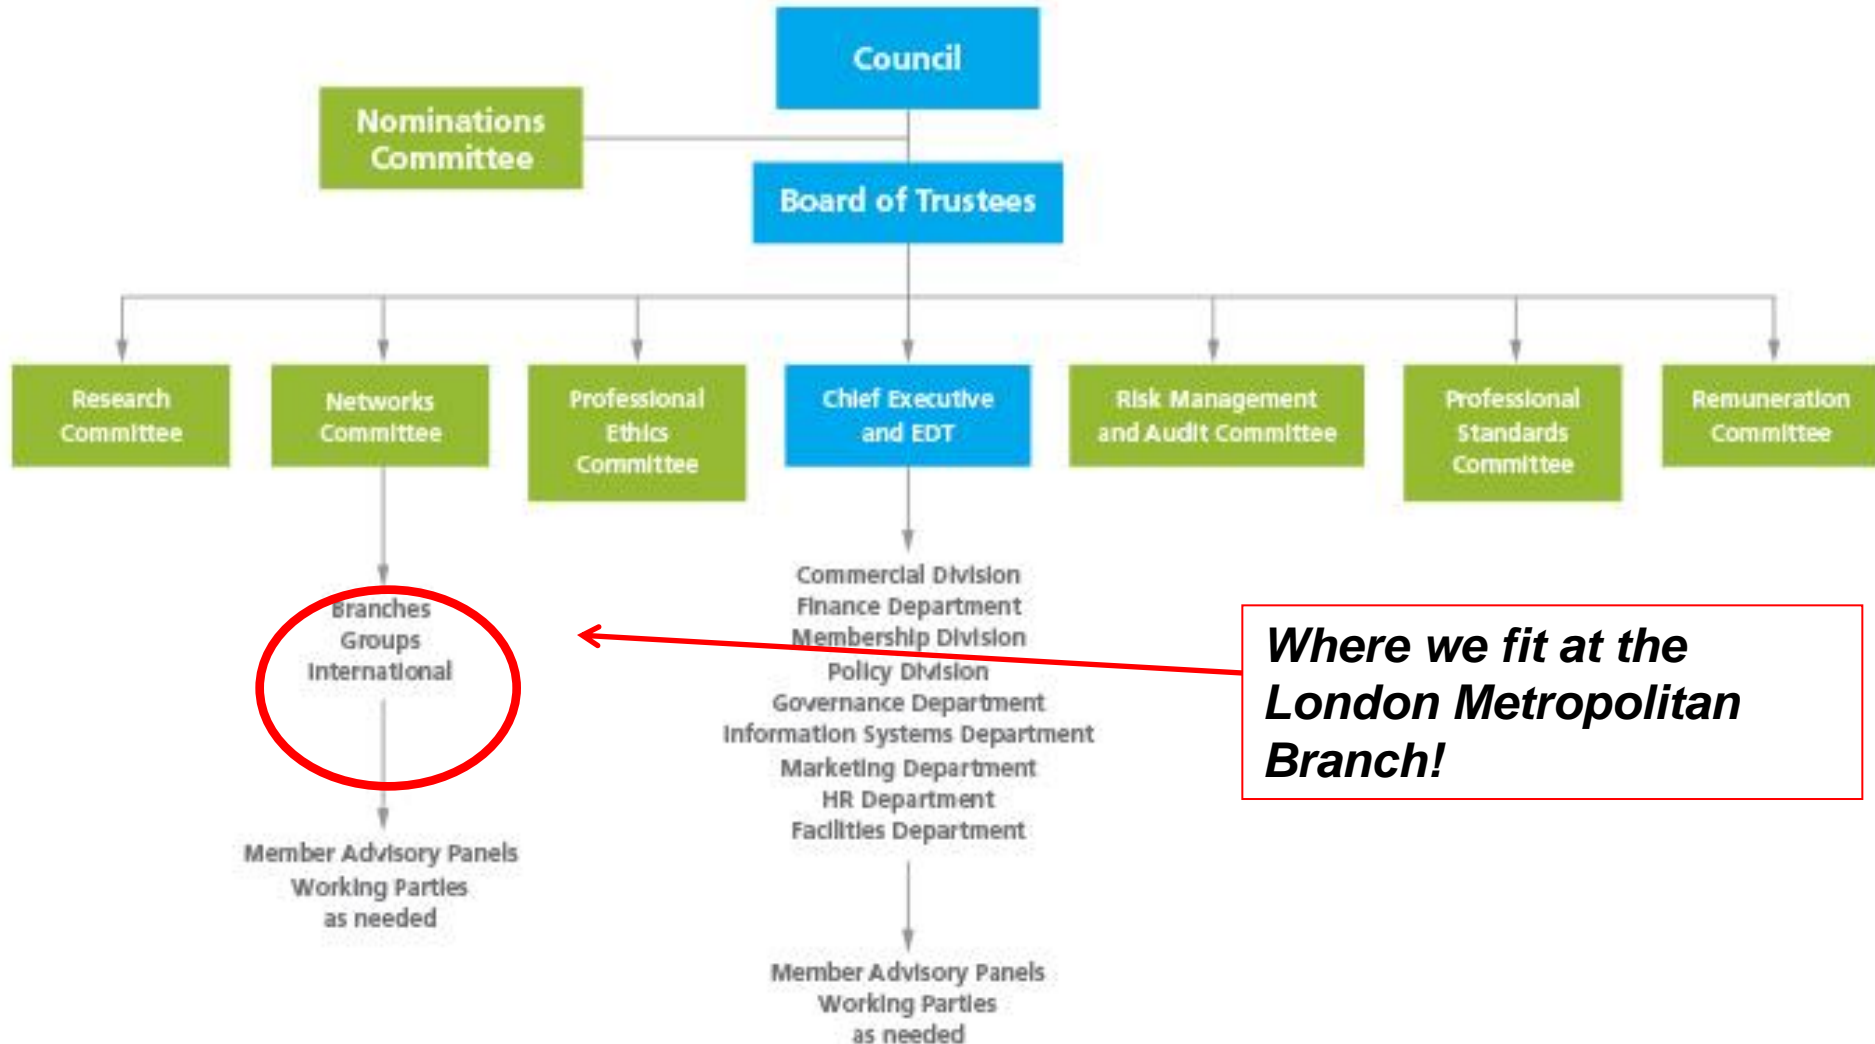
Council

Nominations Committee

Board of Trustees

Research Committee

Networks Committee

Professional Ethics Committee

Chief Executive and EDT

Risk Management and Audit Committee

Professional Standards Committee

Remuneration Committee

Branches
Groups
International

Member Advisory Panels
Working Parties
as needed

Commercial Division
Finance Department
Membership Division
Policy Division
Governance Department
Information Systems Department
Marketing Department
HR Department
Facilities Department

Member Advisory Panels
Working Parties
as needed

Where we fit at the London Metropolitan Branch!